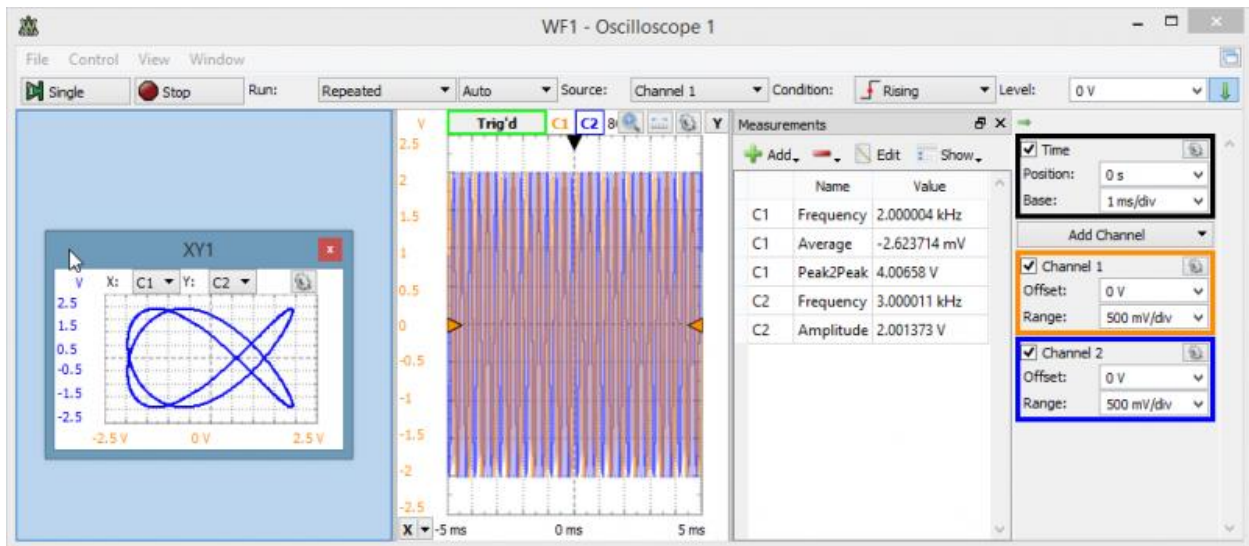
WF1 - Oscilloscope 1

File Control View Window

Single Stop Run: Repeated Auto Source: Channel 1 Condition: Rising Level: 0 V

XY1
V X: C1 Y: C2
2.5
1.5
0.5
-0.5
-1.5
-2.5
-2.5 V 0 V 2.5 V

V Trig'd C1 C2 8 Y
2.5
2
1.5
1
0.5
0
-0.5
-1
-1.5
-2
-2.5
X -5 ms 0 ms 5 ms

Measurements
Add Edit Show

| | Name | Value |
|---|---|---|
| C1 | Frequency | 2.000004 kHz |
| C1 | Average | -2.623714 mV |
| C1 | Peak2Peak | 4.00658 V |
| C2 | Frequency | 3.000011 kHz |
| C2 | Amplitude | 2.001373 V |

Time
Position: 0 s
Base: 1 ms/div

Add Channel

Channel 1
Offset: 0 V
Range: 500 mV/div

Channel 2
Offset: 0 V
Range: 500 mV/div